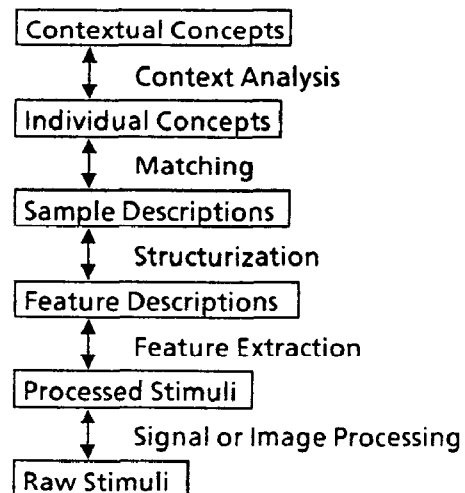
Contextual Concepts

Context Analysis

Individual Concepts

Matching

Sample Descriptions

Structurization

Feature Descriptions

Feature Extraction

Processed Stimuli

Signal or Image Processing

Raw Stimuli